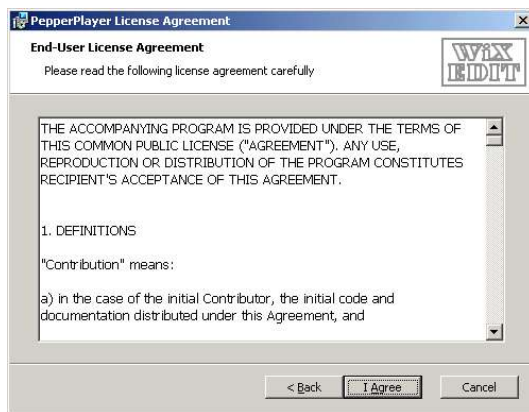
PepperPlayer License Agreement

End-User License Agreement

Please read the following license agreement carefully

WiX EDIT

THE ACCOMPANYING PROGRAM IS PROVIDED UNDER THE TERMS OF THIS COMMON PUBLIC LICENSE ("AGREEMENT"). ANY USE, REPRODUCTION OR DISTRIBUTION OF THE PROGRAM CONSTITUTES RECIPIENT'S ACCEPTANCE OF THIS AGREEMENT.

1. DEFINITIONS

"Contribution" means:

a) in the case of the initial Contributor, the initial code and documentation distributed under this Agreement, and

< Back

I Agree

Cancel